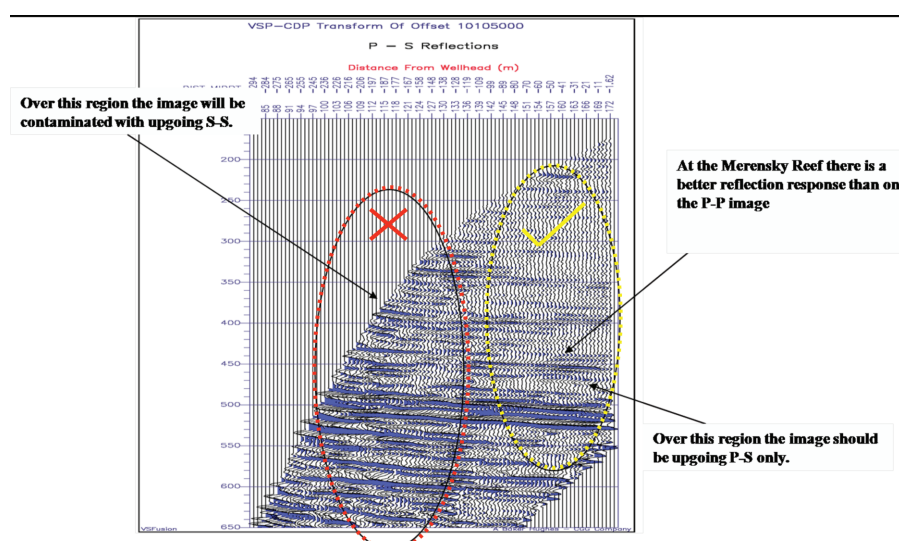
VSP–CDP Transform Of Offset 10105000

P – S Reflections

Distance From Wellhead (m)

DIST WROT

294 284 275 265 255 245 236 226 215 206 197 187 177 167 158 148 138 128 119 109 99 89 80 70 60 50 41 31 21 11 1.62

85 88 91 94 97 100 103 106 109 112 115 118 121 124 127 130 133 136 139 142 145 148 151 154 157 160 163 166 169 172

Over this region the image will be contaminated with upgoing S-S.

At the Merensky Reef there is a better reflection response than on the P-P image

Over this region the image should be upgoing P-S only.

200

250

300

350

400

450

500

550

600

650

VSFusion

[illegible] Company